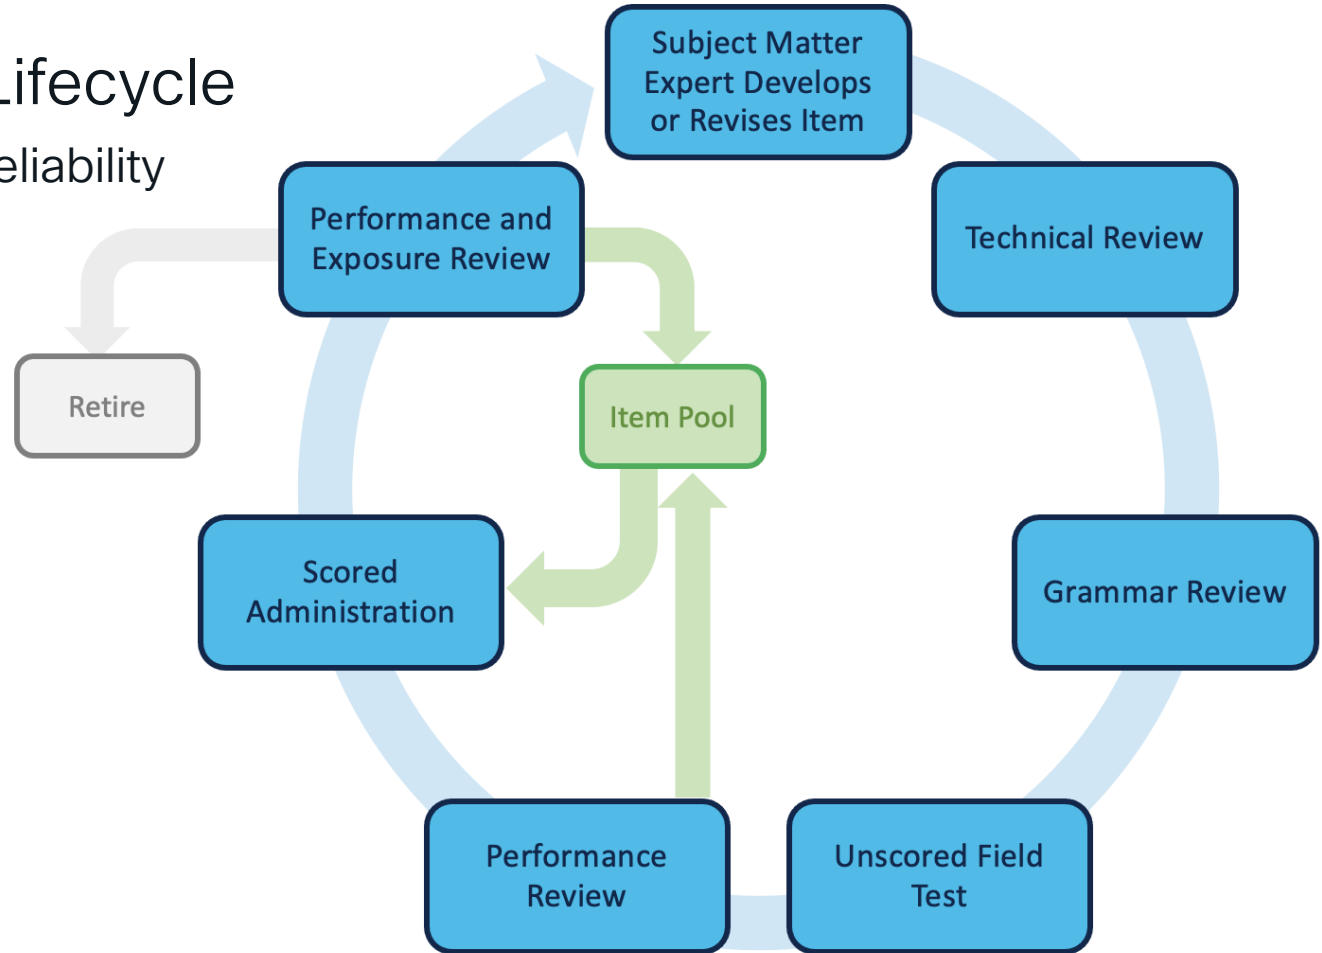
Lifecycle
eliability

Subject Matter Expert Develops or Revises Item

Technical Review

Grammar Review

Unscored Field Test

Performance Review

Scored Administration

Performance and Exposure Review

Retire

Item Pool